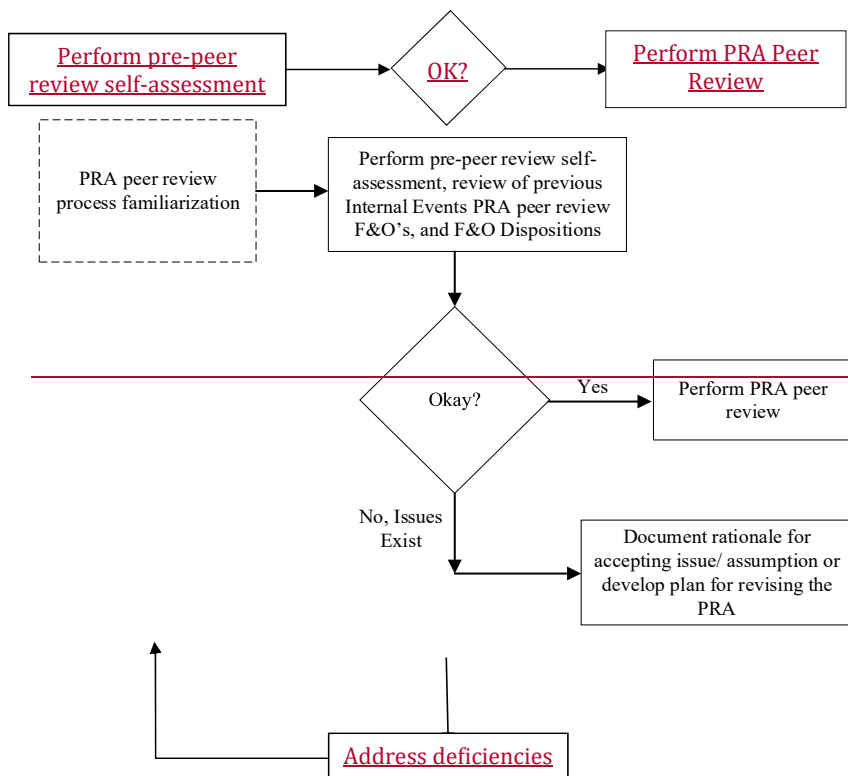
Perform pre-peer review self-assessment

OK?

Perform PRA Peer Review

PRA peer review process familiarization

Perform pre-peer review self-assessment, review of previous Internal Events PRA peer review F&O's, and F&O Dispositions

Okay?

Yes

Perform PRA peer review

No, Issues Exist

Document rationale for accepting issue/ assumption or develop plan for revising the PRA

Address deficiencies